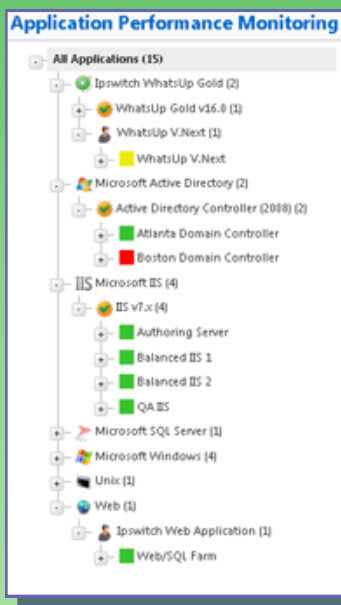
Application Performance Monitoring

All Applications (15)
Ipswitch WhatsUp Gold (2)
WhatsUp Gold v16.0 (1)
WhatsUp V.Next (1)
WhatsUp V.Next
Microsoft Active Directory (2)
Active Directory Controller (2008) (2)
Atlanta Domain Controller
Boston Domain Controller
Microsoft IIS (4)
IIS v7.x (4)
Authoring Server
Balanced IIS 1
Balanced IIS 2
QA IIS
Microsoft SQL Server (1)
Microsoft Windows (4)
Unix (1)
Web (1)
Ipswitch Web Application (1)
Web/SQL Farm